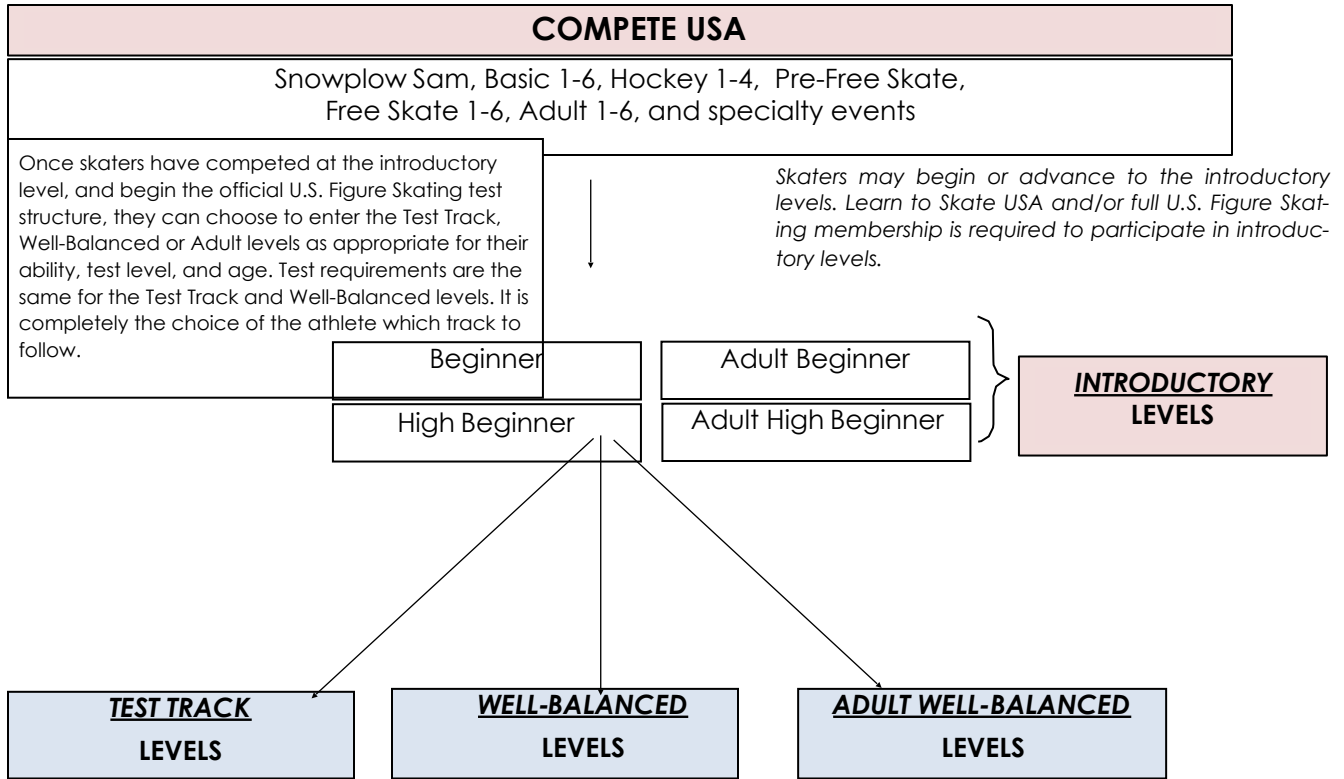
COMPETE USA

Snowplow Sam, Basic 1-6, Hockey 1-4, Pre-Free Skate, Free Skate 1-6, Adult 1-6, and specialty events

Once skaters have competed at the introductory level, and begin the official U.S. Figure Skating test structure, they can choose to enter the Test Track, Well-Balanced or Adult levels as appropriate for their ability, test level, and age. Test requirements are the same for the Test Track and Well-Balanced levels. It is completely the choice of the athlete which track to follow.

Skaters may begin or advance to the introductory levels. Learn to Skate USA and/or full U.S. Figure Skating membership is required to participate in introductory levels.

Beginner

Adult Beginner

High Beginner

Adult High Beginner

INTRODUCTORY LEVELS

TEST TRACK LEVELS

WELL-BALANCED LEVELS

ADULT WELL-BALANCED LEVELS